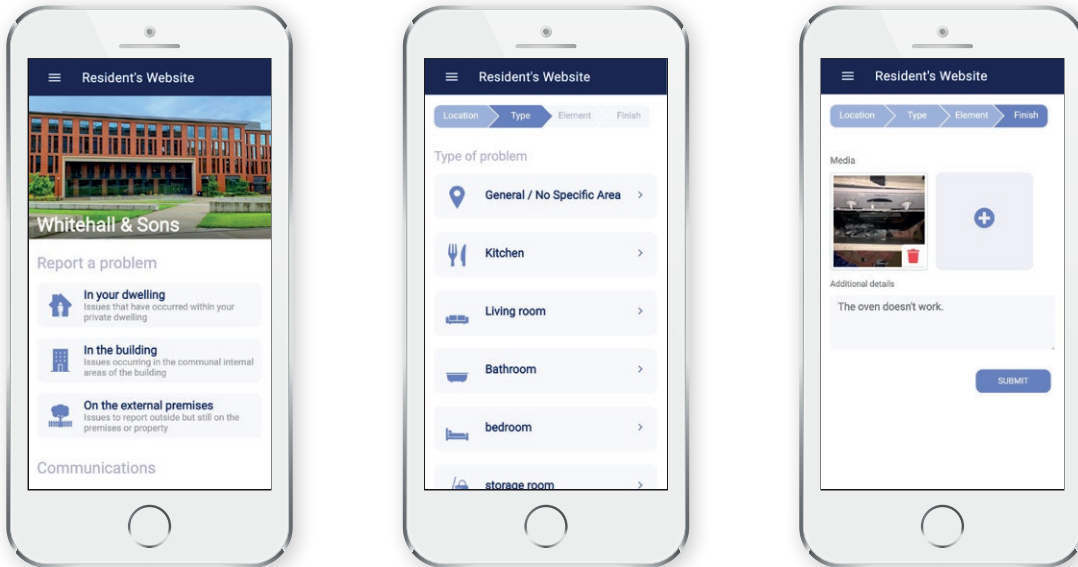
Resident's Website

Whitehall & Sons

Report a problem

In your dwelling
Issues that have occurred within your private dwelling

In the building
Issues occurring in the communal internal areas of the building

On the external premises
Issues to report outside but still on the premises or property

Communications

Resident's Website

Location Type Element Finish

Type of problem

General / No Specific Area >

Kitchen >

Living room >

Bathroom >

bedroom >

storage room >

Resident's Website

Location Type Element Finish

Media

Additional details

The oven doesn't work.

SUBMIT